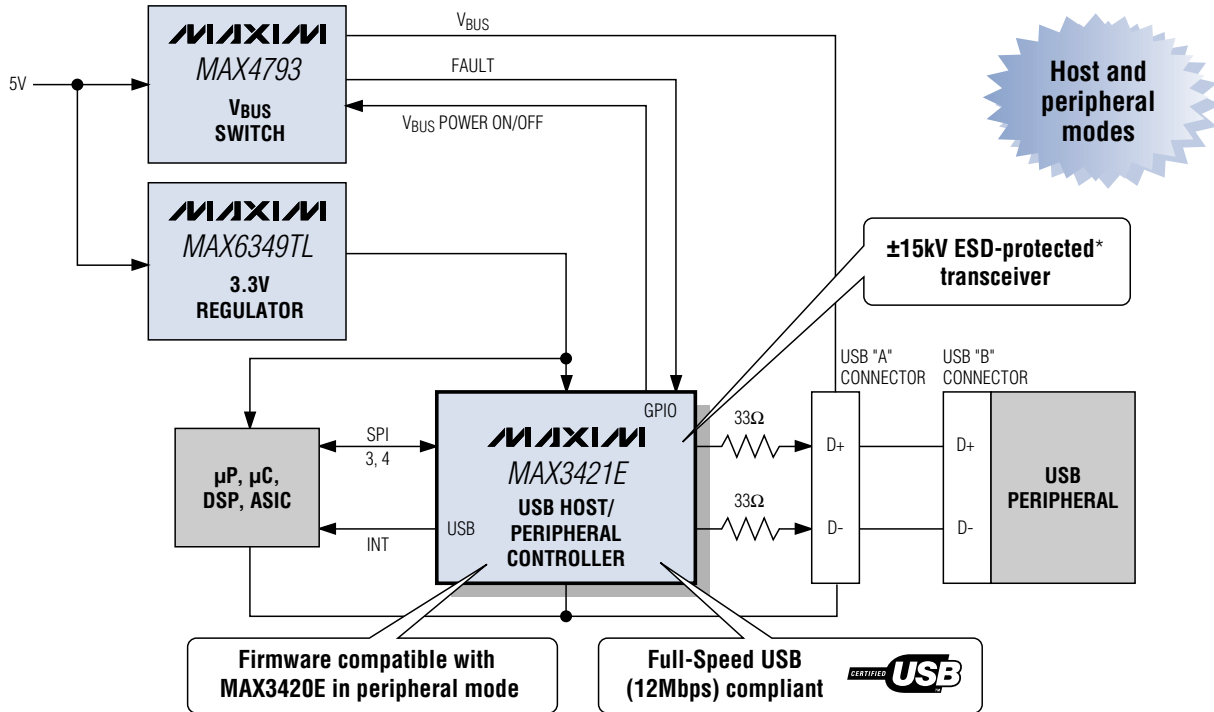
MAXIM
MAX4793
$V_{BUS}$
SWITCH

$V_{BUS}$

FAULT

$V_{BUS}$ POWER ON/OFF

5V

Host and peripheral modes

MAXIM
MAX6349TL
3.3V
REGULATOR

±15kV ESD-protected* transceiver

USB "A" CONNECTOR

USB "B" CONNECTOR

µP, µC, DSP, ASIC

SPI
3, 4

INT

GPIO

MAXIM
MAX3421E
USB HOST/ PERIPHERAL CONTROLLER

USB

33Ω

33Ω

D+

D-

D+

D-

USB PERIPHERAL

Firmware compatible with MAX3420E in peripheral mode

Full-Speed USB (12Mbps) compliant

CERTIFIED USB